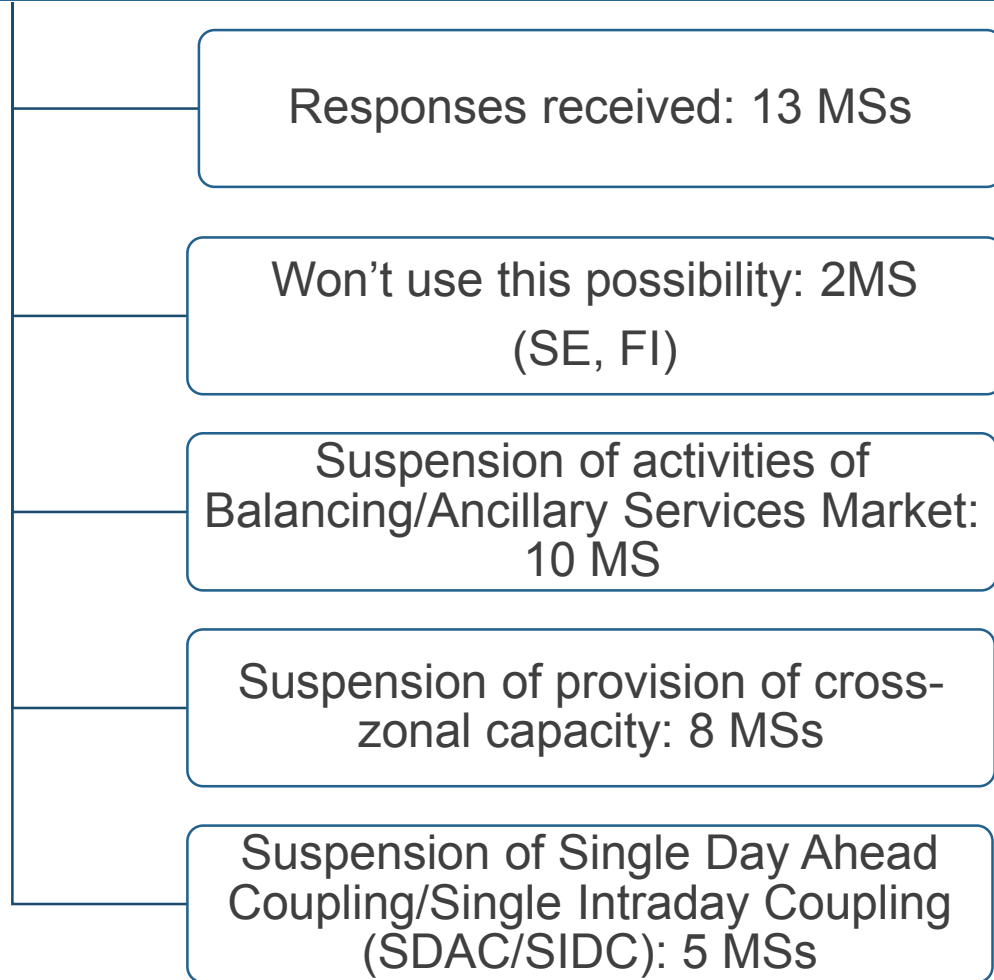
Responses received: 13 MSs

Won’t use this possibility: 2MS (SE, FI)

Suspension of activities of Balancing/Ancillary Services Market: 10 MS

Suspension of provision of cross-zonal capacity: 8 MSs

Suspension of Single Day Ahead Coupling/Single Intraday Coupling (SDAC/SIDC): 5 MSs